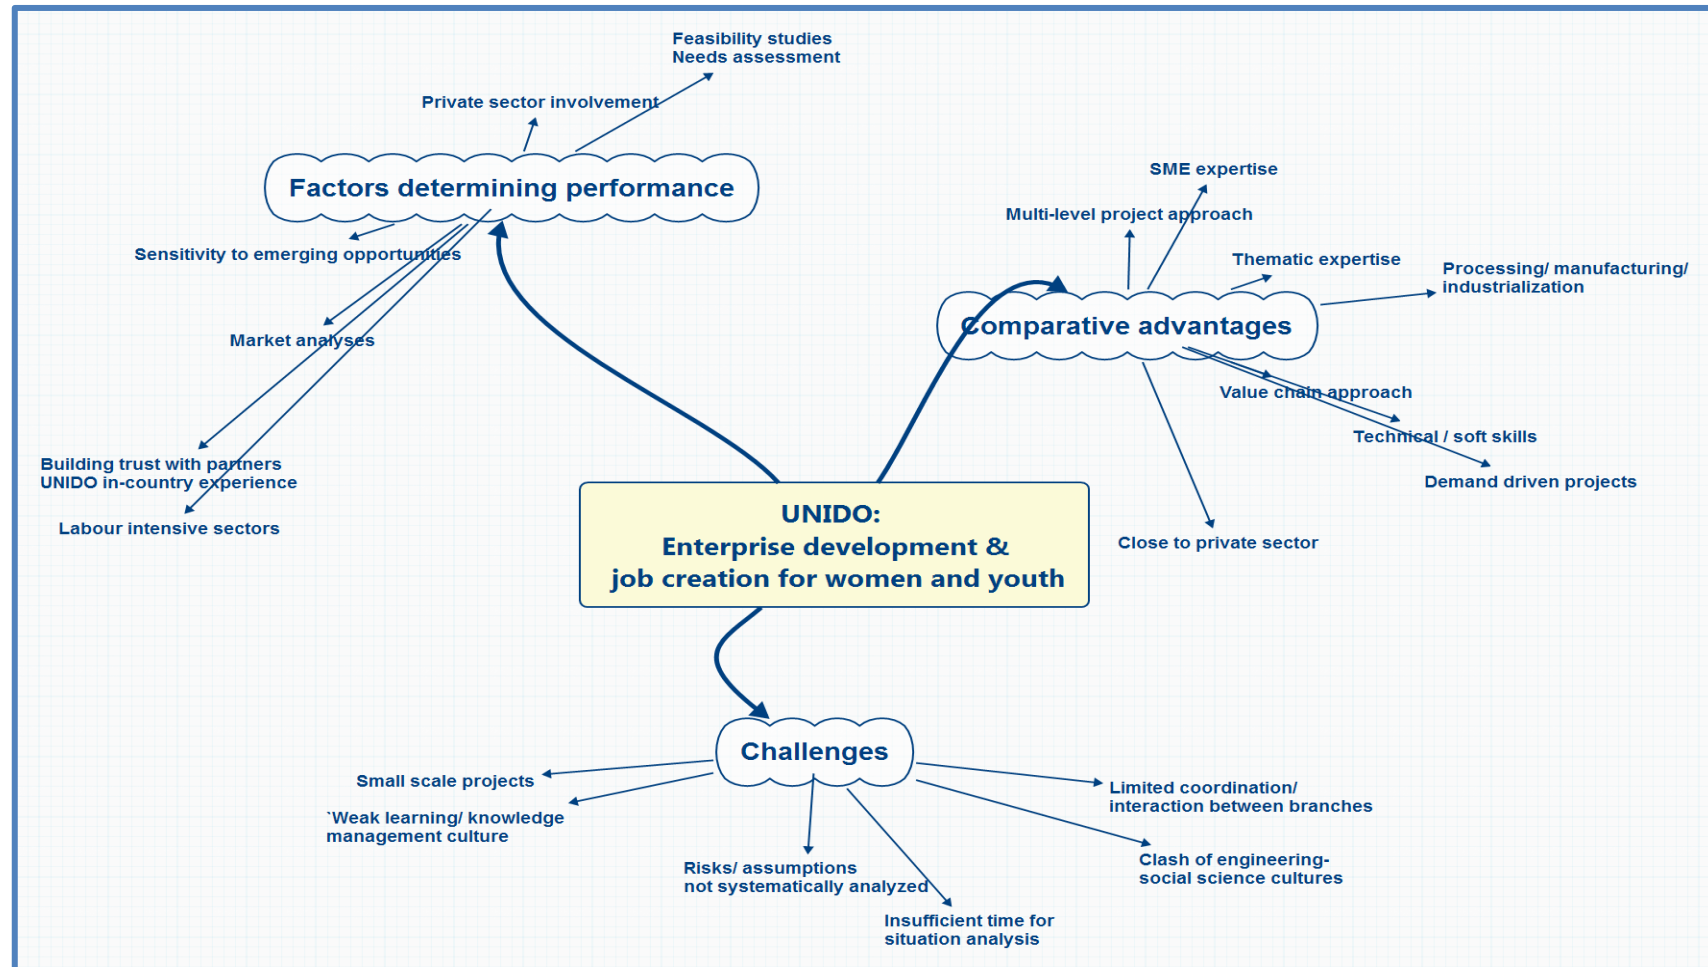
Feasibility studies
Needs assessment

Private sector involvement

Factors determining performance

Sensitivity to emerging opportunities

Market analyses

Building trust with partners
UNIDO in-country experience

Labour intensive sectors

SME expertise

Multi-level project approach

Thematic expertise

Processing/ manufacturing/ industrialization

Comparative advantages

Value chain approach

Technical / soft skills

Demand driven projects

Close to private sector

UNIDO:
Enterprise development &
job creation for women and youth

Challenges

Small scale projects

`Weak learning/ knowledge management culture

Risks/ assumptions not systematically analyzed

Insufficient time for situation analysis

Limited coordination/ interaction between branches

Clash of engineering-social science cultures